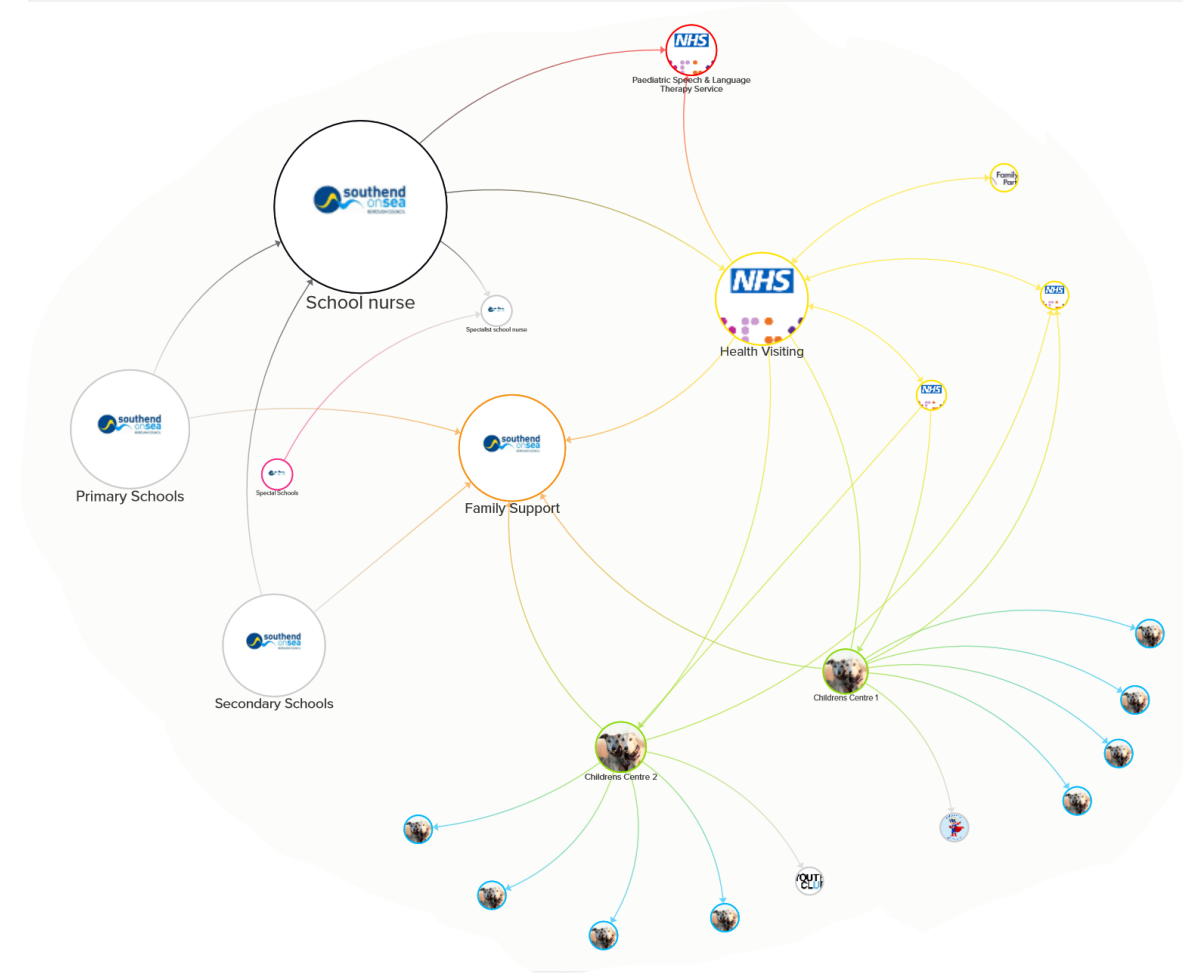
NHS
Paediatric Speech & Language Therapy Service

southend on sea BOROUGH COUNCIL
School nurse

Family Par

NHS
Health Visiting

NHS

Specialist school nurse

NHS

southend on sea
Primary Schools

Special Schools

southend on sea
Family Support

southend on sea
Secondary Schools

Childrens Centre 1

Childrens Centre 2

YOUTH CLU